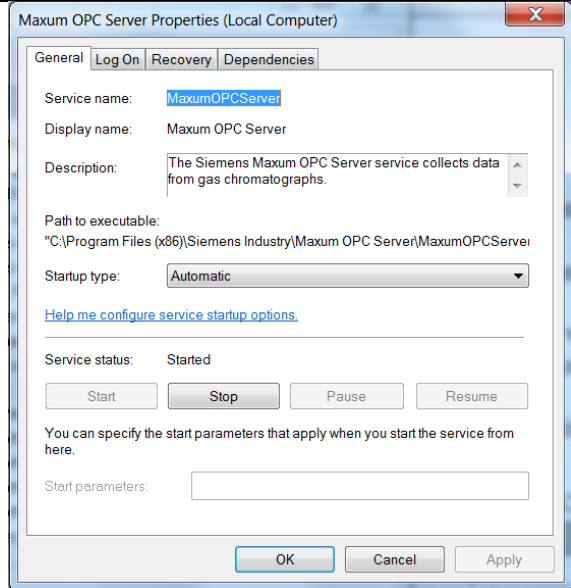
Maxum OPC Server Properties (Local Computer)

General | Log On | Recovery | Dependencies

Service name: MaxumOPCServer

Display name: Maxum OPC Server

Description: The Siemens Maxum OPC Server service collects data from gas chromatographs.

Path to executable:
"C:\Program Files (x86)\Siemens Industry\Maxum OPC Server\MaxumOPCServer

Startup type: Automatic

Help me configure service startup options.

Service status: Started

Start | Stop | Pause | Resume

You can specify the start parameters that apply when you start the service from here.

Start parameters:

OK | Cancel | Apply